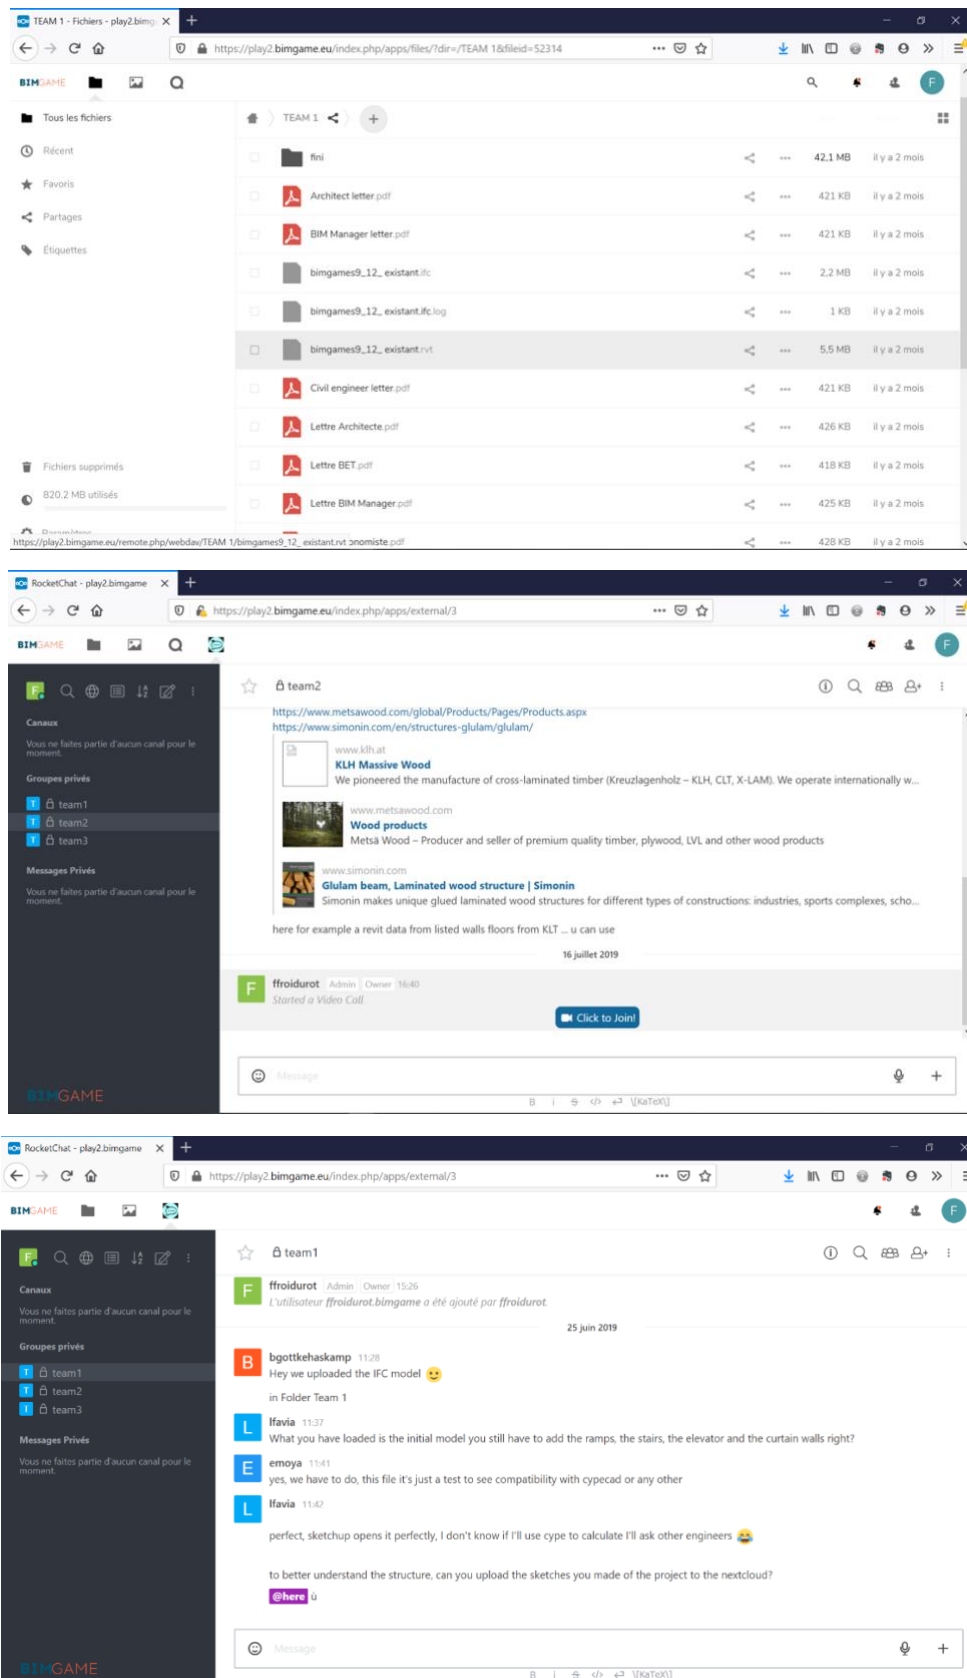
TEAM 1 - Fichiers - play2.bimg ×

https://play2.bimgame.eu/index.php/apps/files/?dir=/TEAM 1&fileid=52314

BIMGAME

Tous les fichiers
Récent
Favoris
Partages
Étiquettes
Fichiers supprimés
820.2 MB utilisés

TEAM 1

| | | |
|---|---|---|
| fini | 42,1 MB | il y a 2 mois |
| Architect letter.pdf | 421 KB | il y a 2 mois |
| BIM Manager letter.pdf | 421 KB | il y a 2 mois |
| bimgames9_12_existant.ifc | 2,2 MB | il y a 2 mois |
| bimgames9_12_existant.ifc.log | 1 KB | il y a 2 mois |
| bimgames9_12_existant.rvt | 5,5 MB | il y a 2 mois |
| Civil engineer letter.pdf | 421 KB | il y a 2 mois |
| Lettre Architecte.pdf | 426 KB | il y a 2 mois |
| Lettre BET.pdf | 418 KB | il y a 2 mois |
| Lettre BIM Manager.pdf | 425 KB | il y a 2 mois |
| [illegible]nomiste.pdf | 428 KB | il y a 2 mois |

https://play2.bimgame.eu/remote.php/webdav/TEAM 1/bimgames9_12_existant.rvt

RocketChat - play2.bimgame ×

https://play2.bimgame.eu/index.php/apps/external/3

BIMGAME

Canaux
Vous ne faites partie d'aucun canal pour le moment.
Groupes privés
team1
team2
team3
Messages Privés
Vous ne faites partie d'aucun canal pour le moment.
BIMGAME

team2

https://www.metsawood.com/global/Products/Pages/Products.aspx
https://www.simonin.com/en/structures-glulam/glulam/

www.klh.at
KLH Massive Wood
We pioneered the manufacture of cross-laminated timber (Kreuzlagenholz – KLH, CLT, X-LAM). We operate internationally w...

www.metsawood.com
Wood products
Metsä Wood – Producer and seller of premium quality timber, plywood, LVL and other wood products

www.simonin.com
Glulam beam, Laminated wood structure | Simonin
Simonin makes unique glued laminated wood structures for different types of constructions: industries, sports complexes, scho...

here for example a revit data from listed walls floors from KLT ... u can use

16 juillet 2019

ffroidurot Admin Owner 16:40
Started a Video Call
Click to Join!

Message

B I S </> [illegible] \[KaTeX\]

RocketChat - play2.bimgame ×

https://play2.bimgame.eu/index.php/apps/external/3

BIMGAME

Canaux
Vous ne faites partie d'aucun canal pour le moment.
Groupes privés
team1
team2
team3
Messages Privés
Vous ne faites partie d'aucun canal pour le moment.
BIMGAME

team1

ffroidurot Admin Owner 15:26
L'utilisateur ffroidurot.bimgame a été ajouté par ffroidurot.

25 juin 2019

bgottkehaskamp 11:28
Hey we uploaded the IFC model
in Folder Team 1

lfavia 11:37
What you have loaded is the initial model you still have to add the ramps, the stairs, the elevator and the curtain walls right?

emoya 11:41
yes, we have to do, this file it's just a test to see compatibility with cypecad or any other

lfavia 11:42
perfect, sketchup opens it perfectly, I don't know if I'll use cype to calculate I'll ask other engineers

to better understand the structure, can you upload the sketches you made of the project to the nextcloud?
@here ù

Message

B I S </> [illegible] \[KaTeX\]